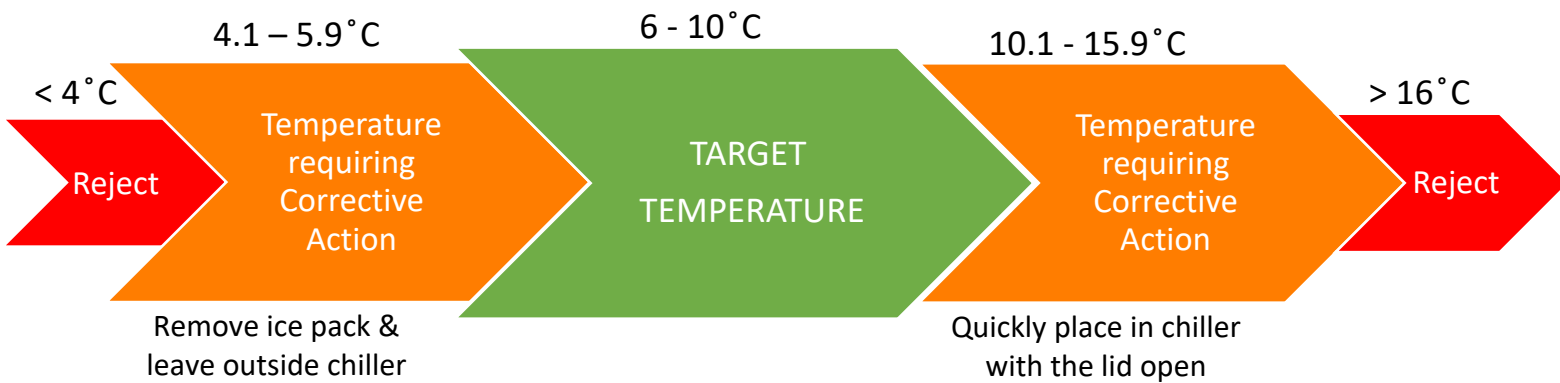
< 4˚C

Reject

4.1 – 5.9˚C

Temperature requiring Corrective Action

Remove ice pack & leave outside chiller

6 - 10˚C

TARGET TEMPERATURE

10.1 - 15.9˚C

Temperature requiring Corrective Action

Quickly place in chiller with the lid open

> 16˚C

Reject